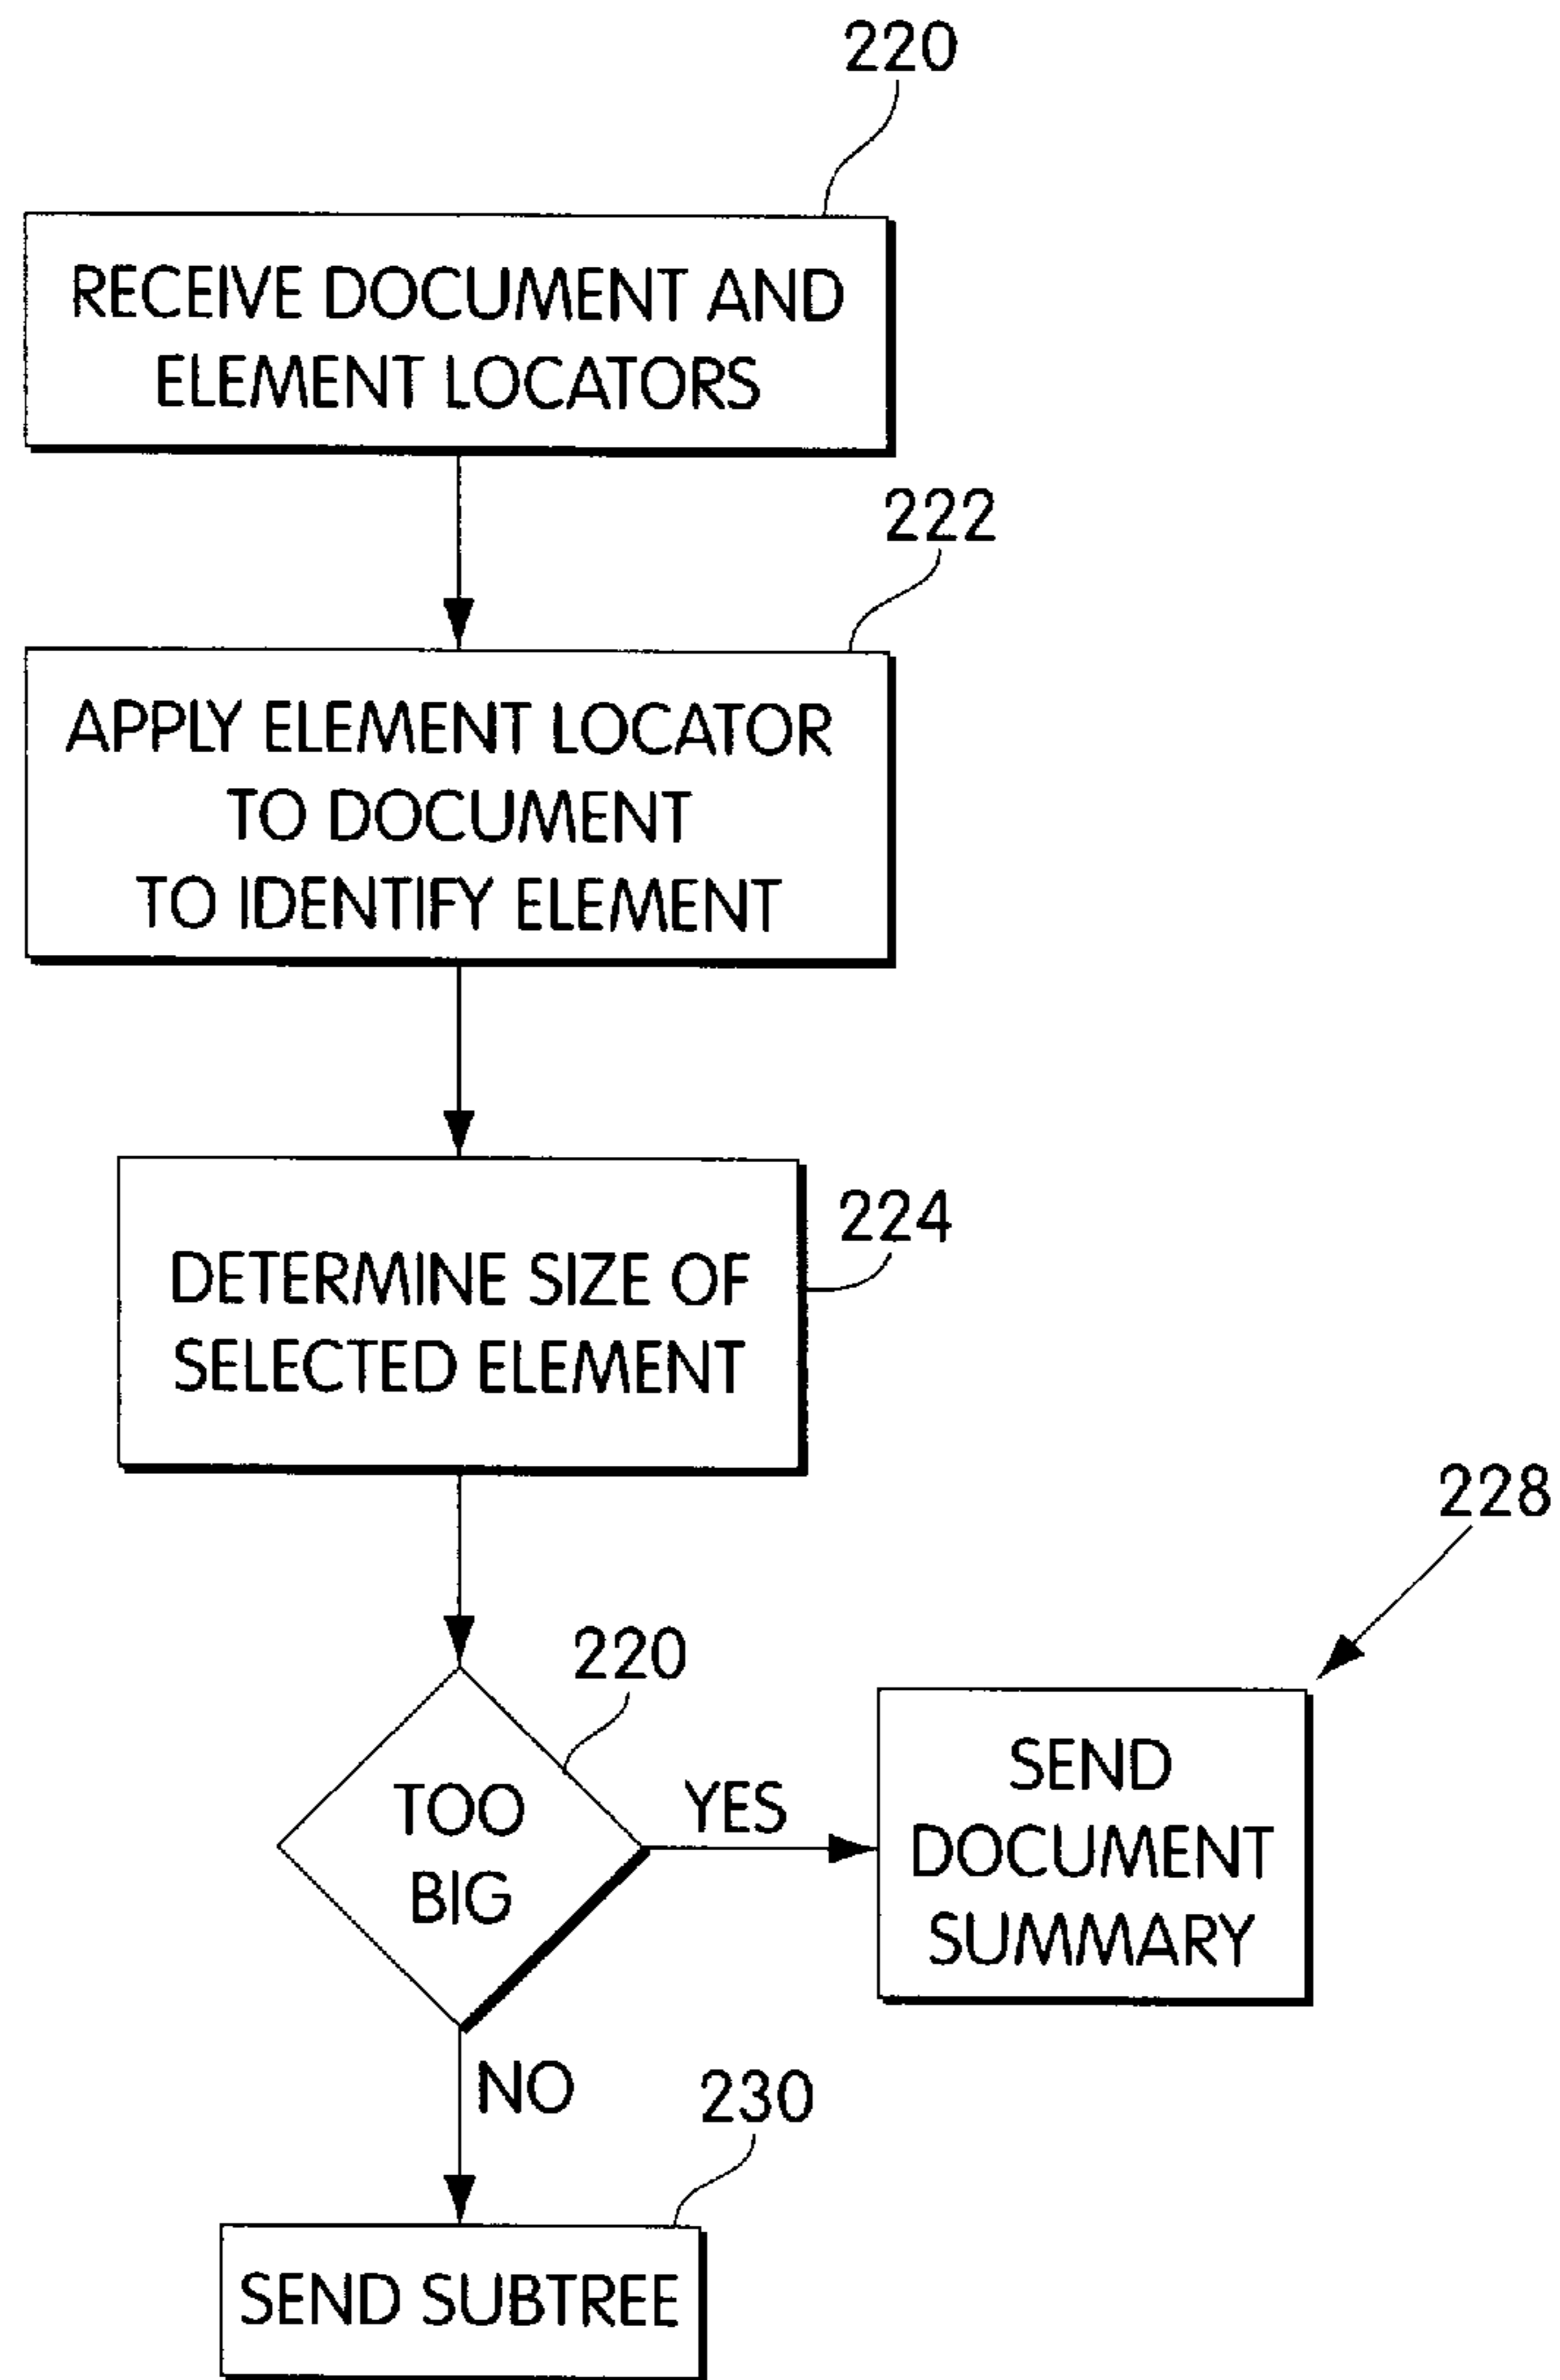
220

RECEIVE DOCUMENT AND ELEMENT LOCATORS

222

APPLY ELEMENT LOCATOR TO DOCUMENT TO IDENTIFY ELEMENT

224

DETERMINE SIZE OF SELECTED ELEMENT

228

220

TOO BIG

YES

SEND DOCUMENT SUMMARY

NO

230

SEND SUBTREE